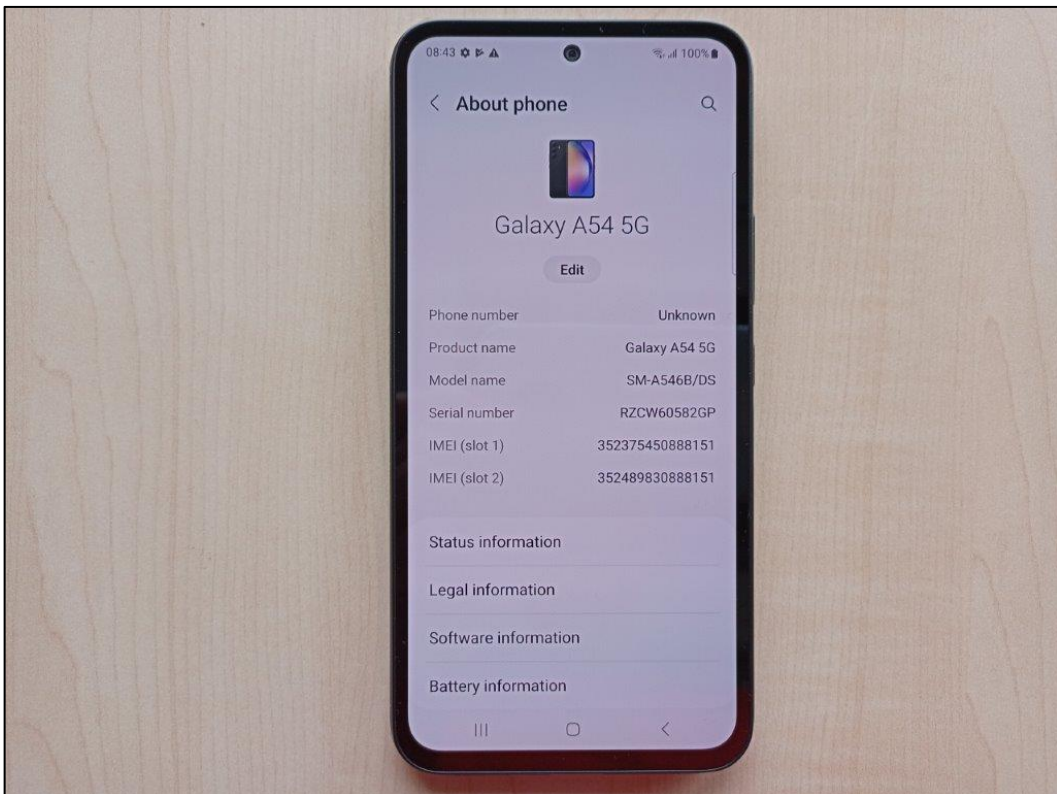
08:43 100%

< About phone

Galaxy A54 5G

Edit

| | |
|---|---|
| Phone number | Unknown |
| Product name | Galaxy A54 5G |
| Model name | SM-A546B/DS |
| Serial number | RZCW60582GP |
| IMEI (slot 1) | 352375450888151 |
| IMEI (slot 2) | 352489830888151 |

Status information

Legal information

Software information

Battery information